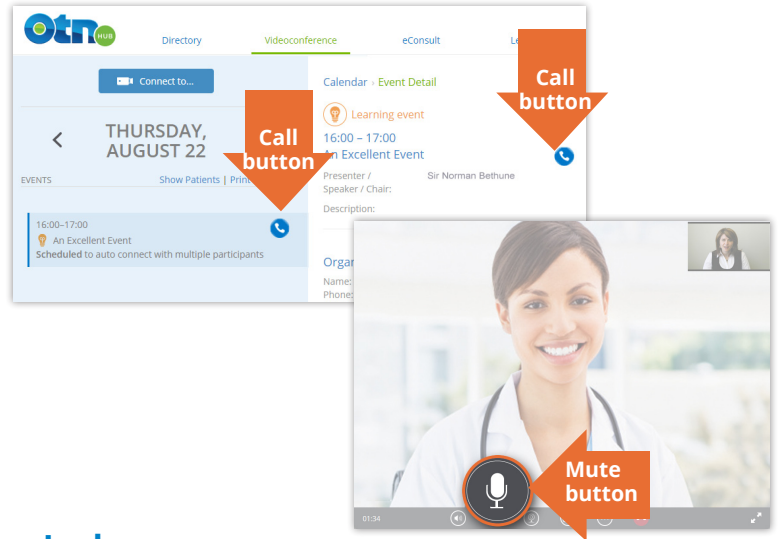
otn HUB

Directory Videoconference eConsult Le

Connect to...

THURSDAY, AUGUST 22

EVENTS Show Patients | Print

16:00–17:00
An Excellent Event
Scheduled to auto connect with multiple participants

Call button

Calendar › Event Detail

Learning event

16:00 – 17:00
An Excellent Event

Presenter / Speaker / Chair: Sir Norman Bethune

Description:

Call button

Orga
Name:
Phone:

01:34

Mute button